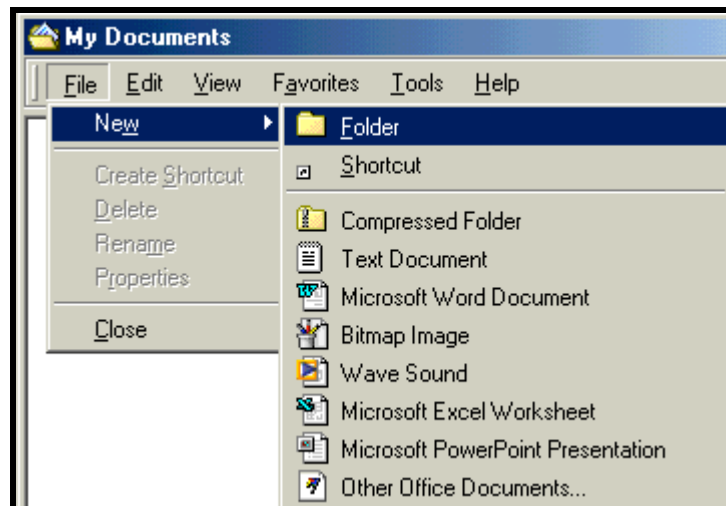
My Documents

File Edit View Favorites Tools Help

New

Create Shortcut
Delete
Rename
Properties

Close

Folder
Shortcut

Compressed Folder
Text Document
Microsoft Word Document
Bitmap Image
Wave Sound
Microsoft Excel Worksheet
Microsoft PowerPoint Presentation
Other Office Documents...